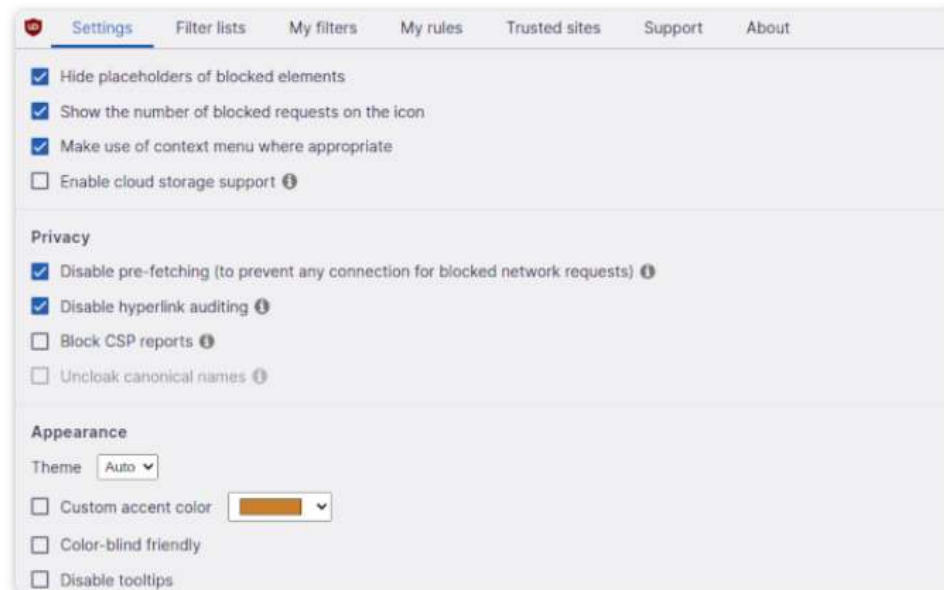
uB Settings Filter lists My filters My rules Trusted sites Support About

Hide placeholders of blocked elements

Show the number of blocked requests on the icon

Make use of context menu where appropriate

Enable cloud storage support

Privacy

Disable pre-fetching (to prevent any connection for blocked network requests)

Disable hyperlink auditing

Block CSP reports

Uncloak canonical names

Appearance

Theme Auto

Custom accent color

Color-blind friendly

Disable tooltips